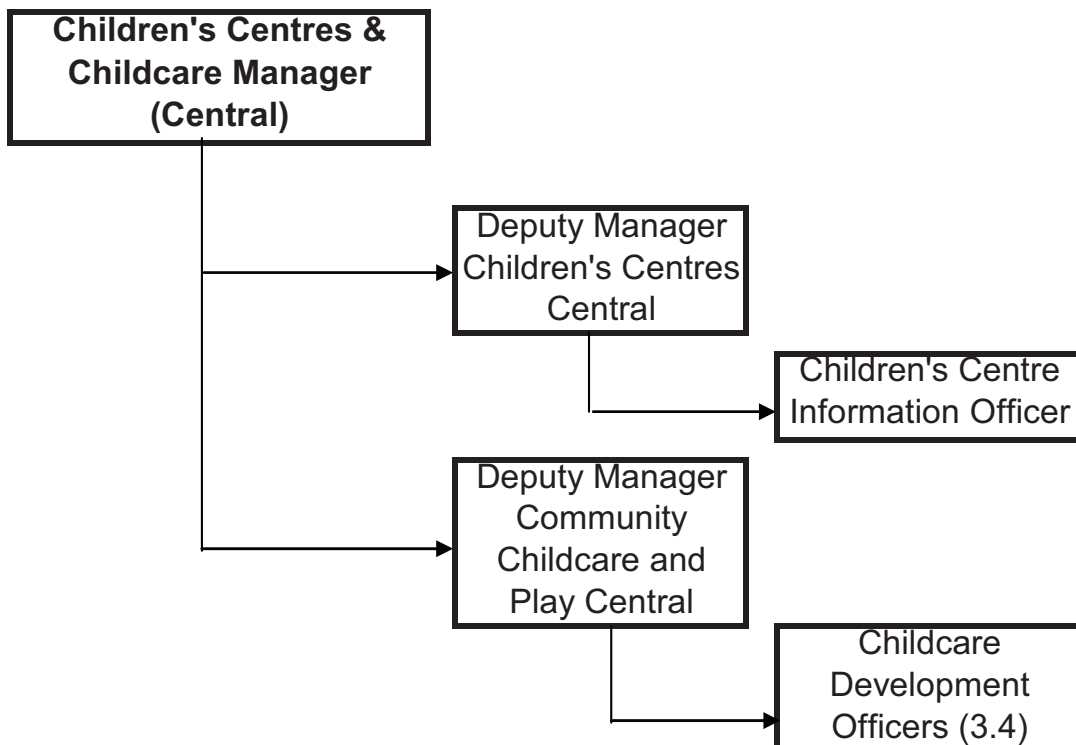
Children's Centres & Childcare Manager (Central)

Deputy Manager Children's Centres Central

Children's Centre Information Officer

Deputy Manager Community Childcare and Play Central

Childcare Development Officers (3.4)